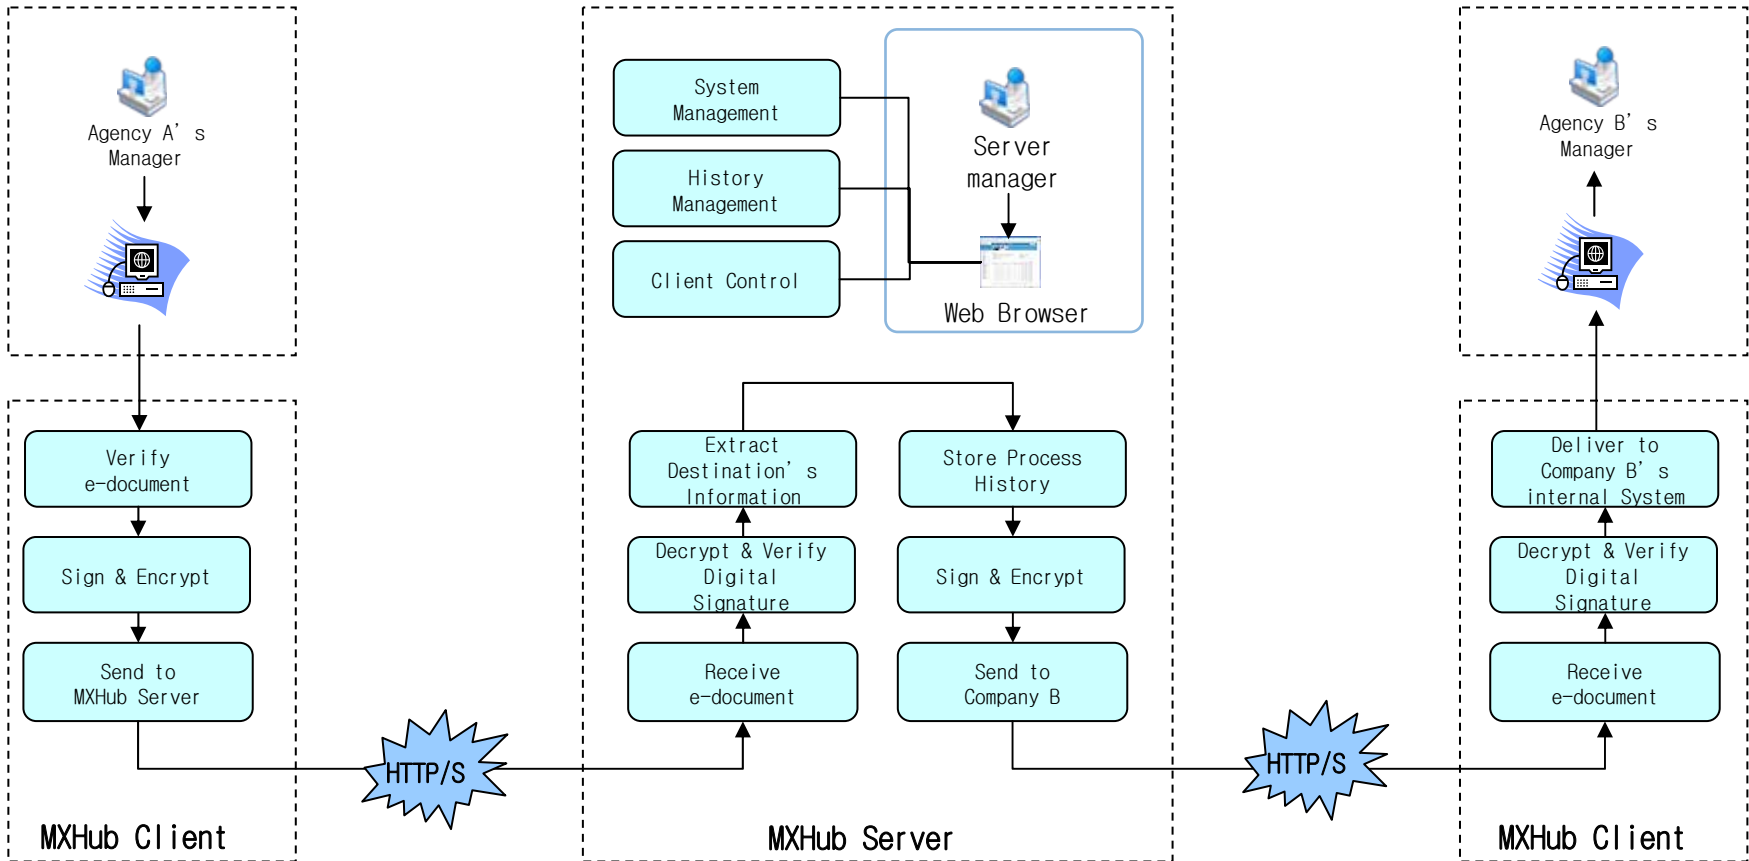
Agency A's Manager

Verify e-document

Sign & Encrypt

Send to MXHub Server

MXHub Client

HTTP/S

System Management

History Management

Client Control

Server manager

Web Browser

Extract Destination's Information

Decrypt & Verify Digital Signature

Receive e-document

Store Process History

Sign & Encrypt

Send to Company B

MXHub Server

HTTP/S

Agency B's Manager

Deliver to Company B's internal System

Decrypt & Verify Digital Signature

Receive e-document

MXHub Client